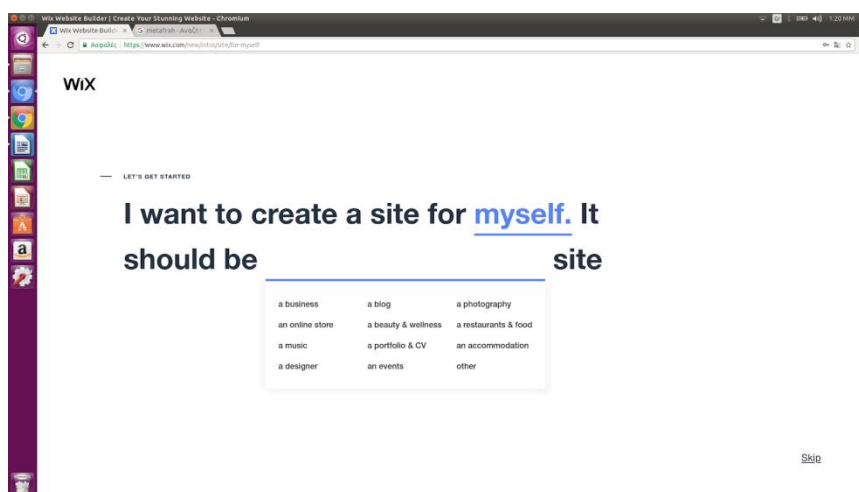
Wix Website Builder | Create Your Stunning Website - Chromium

Wix Website Builder ×   metafrah - Αναζήτ ×

Ασφαλής | https://www.wix.com/new/intro/site/for-myself

1:20 ΜΜ

WiX

LET'S GET STARTED

I want to create a site for myself. It should be site

| a business | a blog | a photography |
|---|---|---|
| an online store | a beauty & wellness | a restaurants & food |
| a music | a portfolio & CV | an accommodation |
| a designer | an events | other |

Skip